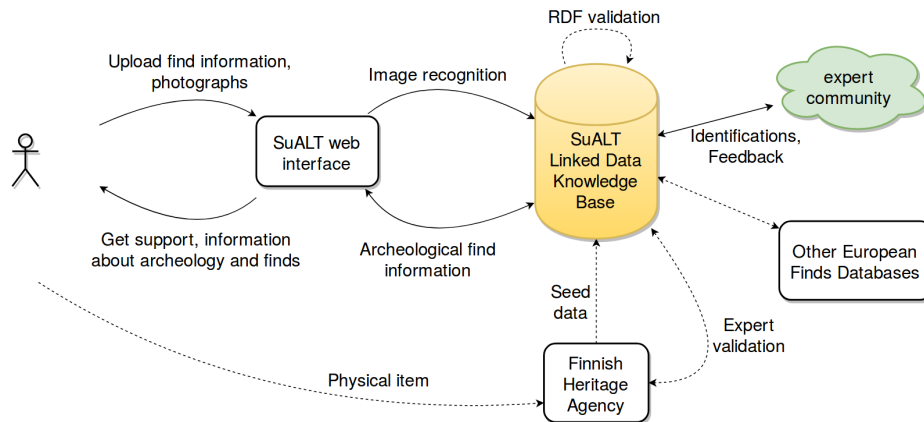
RDF validation

Upload find information, photographs

Image recognition

expert community

SuALT web interface

SuALT Linked Data Knowledge Base

Identifications, Feedback

Get support, information about archeology and finds

Archeological find information

Other European Finds Databases

Seed data

Expert validation

Physical item

Finnish Heritage Agency